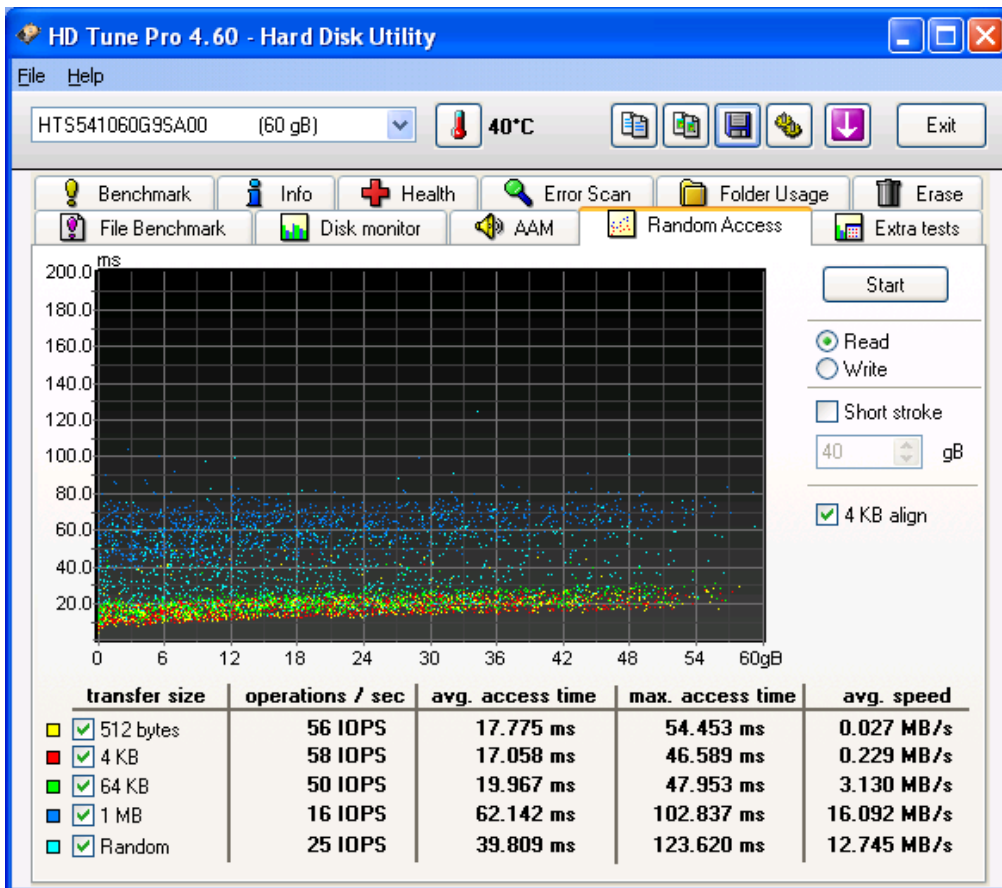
HD Tune Pro 4.60 - Hard Disk Utility

File Help

HTS541060G9SA00 (60 gB)

40°C

Exit

Benchmark | Info | Health | Error Scan | Folder Usage | Erase
File Benchmark | Disk monitor | AAM | Random Access | Extra tests

ms
200.0
180.0
160.0
140.0
120.0
100.0
80.0
60.0
40.0
20.0

0 6 12 18 24 30 36 42 48 54 60gB

Start

Read
Write

Short stroke
40 gB

4 KB align

| transfer size | operations / sec | avg. access time | max. access time | avg. speed |
|---|---|---|---|---|
| 512 bytes | 56 IOPS | 17.775 ms | 54.453 ms | 0.027 MB/s |
| 4 KB | 58 IOPS | 17.058 ms | 46.589 ms | 0.229 MB/s |
| 64 KB | 50 IOPS | 19.967 ms | 47.953 ms | 3.130 MB/s |
| 1 MB | 16 IOPS | 62.142 ms | 102.837 ms | 16.092 MB/s |
| Random | 25 IOPS | 39.809 ms | 123.620 ms | 12.745 MB/s |